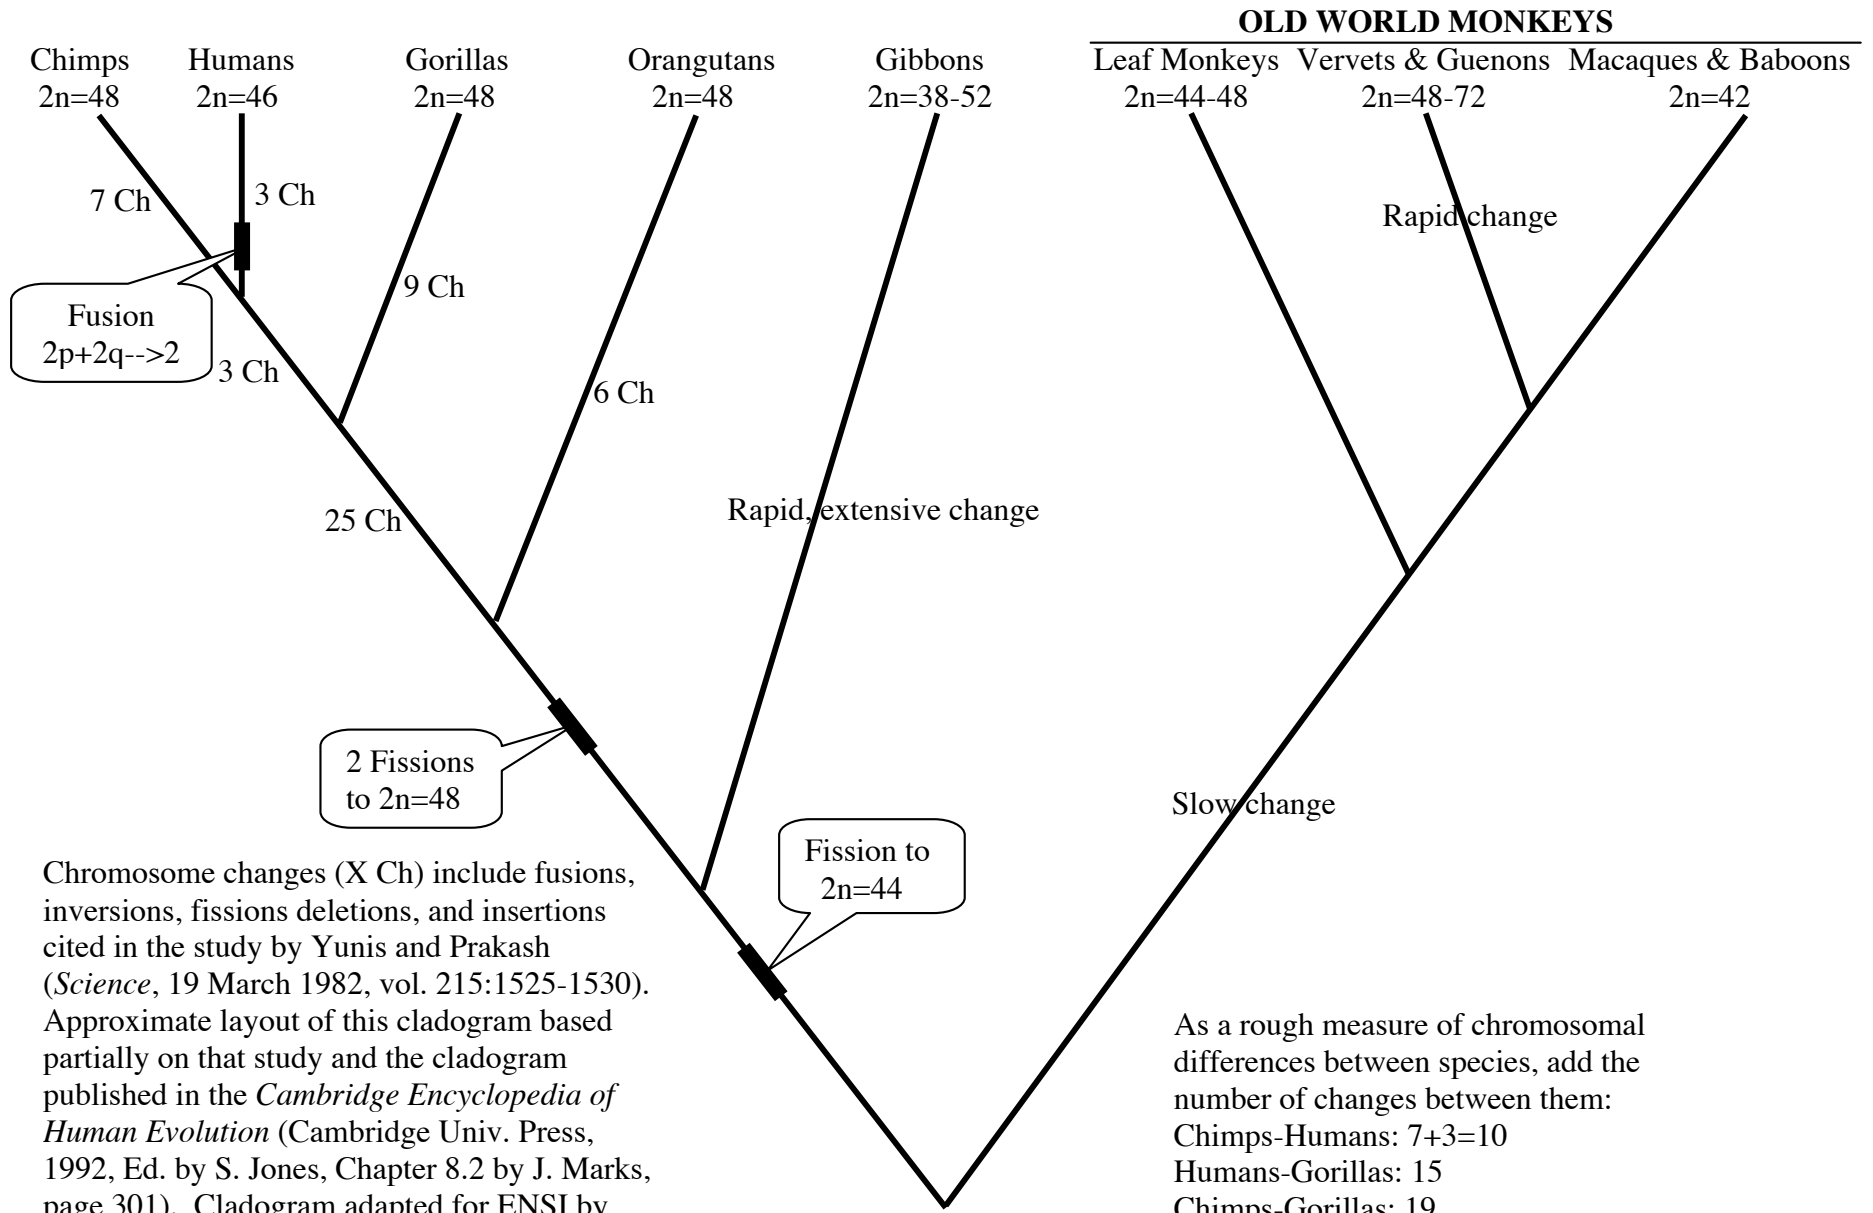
OLD WORLD MONKEYS

Chimps 2n=48

Humans 2n=46

Gorillas 2n=48

Orangutans 2n=48

Gibbons 2n=38-52

Leaf Monkeys 2n=44-48

Vervets & Guenons 2n=48-72

Macaques & Baboons 2n=42

7 Ch

3 Ch

Rapid change

9 Ch

Fusion 2p+2q-->2

3 Ch

6 Ch

25 Ch

Rapid, extensive change

2 Fissions to 2n=48

Slow change

Fission to 2n=44

Chromosome changes (X Ch) include fusions, inversions, fissions deletions, and insertions cited in the study by Yunis and Prakash (*Science*, 19 March 1982, vol. 215:1525-1530). Approximate layout of this cladogram based partially on that study and the cladogram published in the *Cambridge Encyclopedia of Human Evolution* (Cambridge Univ. Press, 1992, Ed. by S. Jones, Chapter 8.2 by J. Marks, page 301). Cladogram adapted for ENSI by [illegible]

As a rough measure of chromosomal differences between species, add the number of changes between them:
Chimps-Humans: 7+3=10
Humans-Gorillas: 15
Chimps-Gorillas: 19